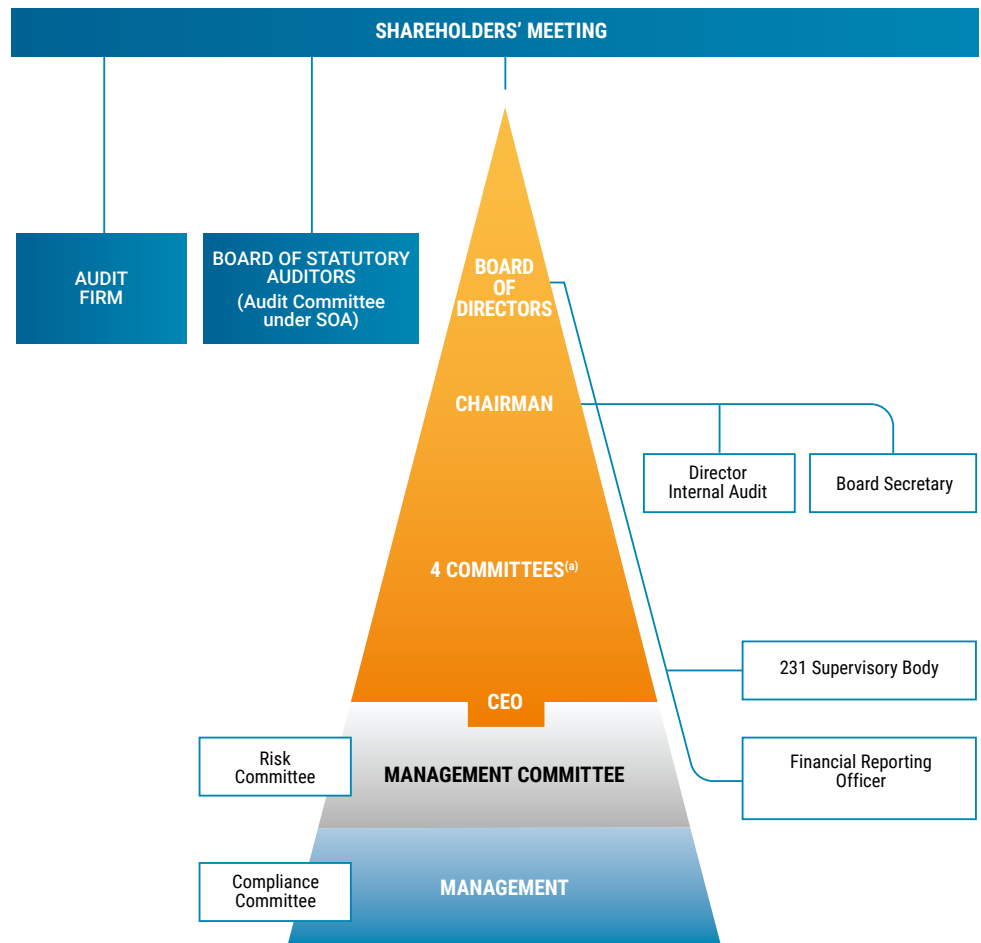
SHAREHOLDERS' MEETING

AUDIT FIRM

BOARD OF STATUTORY AUDITORS
(Audit Committee under SOA)

BOARD OF DIRECTORS

CHAIRMAN

Director Internal Audit

Board Secretary

4 COMMITTEES$^{(a)}$

231 Supervisory Body

CEO

Risk Committee

MANAGEMENT COMMITTEE

Financial Reporting Officer

Compliance Committee

MANAGEMENT